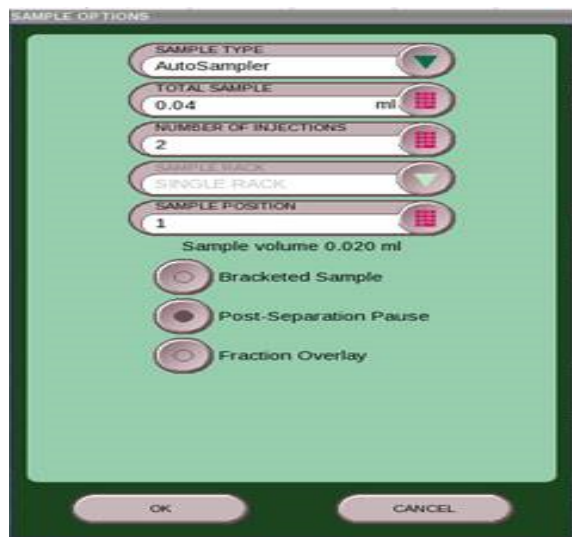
SAMPLE OPTIONS

SAMPLE TYPE
AutoSampler

TOTAL SAMPLE
0.04 ml

NUMBER OF INJECTIONS
2

SAMPLE RACK
SINGLE RACK

SAMPLE POSITION
1

Sample volume 0.020 ml

Bracketed Sample

Post-Separation Pause

Fraction Overlay

OK

CANCEL